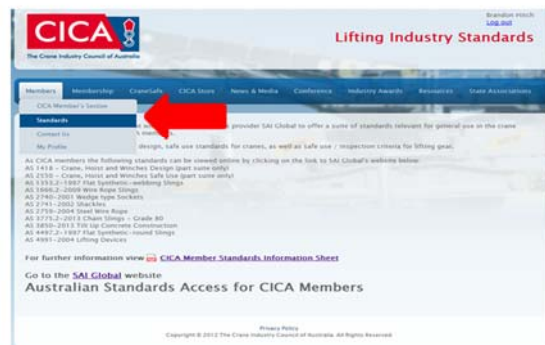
CICA
The Crane Industry Council of Australia

Brandon Hinch
Log out

Lifting Industry Standards

Members | Membership | CraneSafe | CICA Store | News & Media | Conference | Industry Awards | Resources | State Associations

CICA Member's Section
Standards
Contact Us
My Profile

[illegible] provider SAI Global to offer a suite of standards relevant for general use in the crane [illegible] members.

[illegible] design, safe use standards for cranes, as well as safe use / inspection criteria for lifting gear.

As CICA members the following standards can be viewed online by clicking on the link to SAI Global's website below:
AS 1418 – Crane, Hoist and Winches Design (part some only)
AS 2550 – Crane, Hoist and Winches Safe Use (part some only)
AS 1353.2–1997 Flat Synthetic–webbing Slings
AS 1666.2–2009 Wire Rope Slings
AS 2740–2002 Wedge type Sockets
AS 2741–2002 Shackles
AS 2759–2004 Steel Wire Rope
AS 3775.2–2014 Chain Slings – Grade 80
AS 3850–2015 Tilt Up Concrete Construction
AS 4497.2–1997 Flat Synthetic–round Slings
AS 4991–2004 Lifting Devices

For further information view CICA Member Standards Information Sheet

Go to the SAI Global website
Australian Standards Access for CICA Members

Privacy Policy
Copyright © 2012 The Crane Industry Council of Australia. All Rights Reserved.